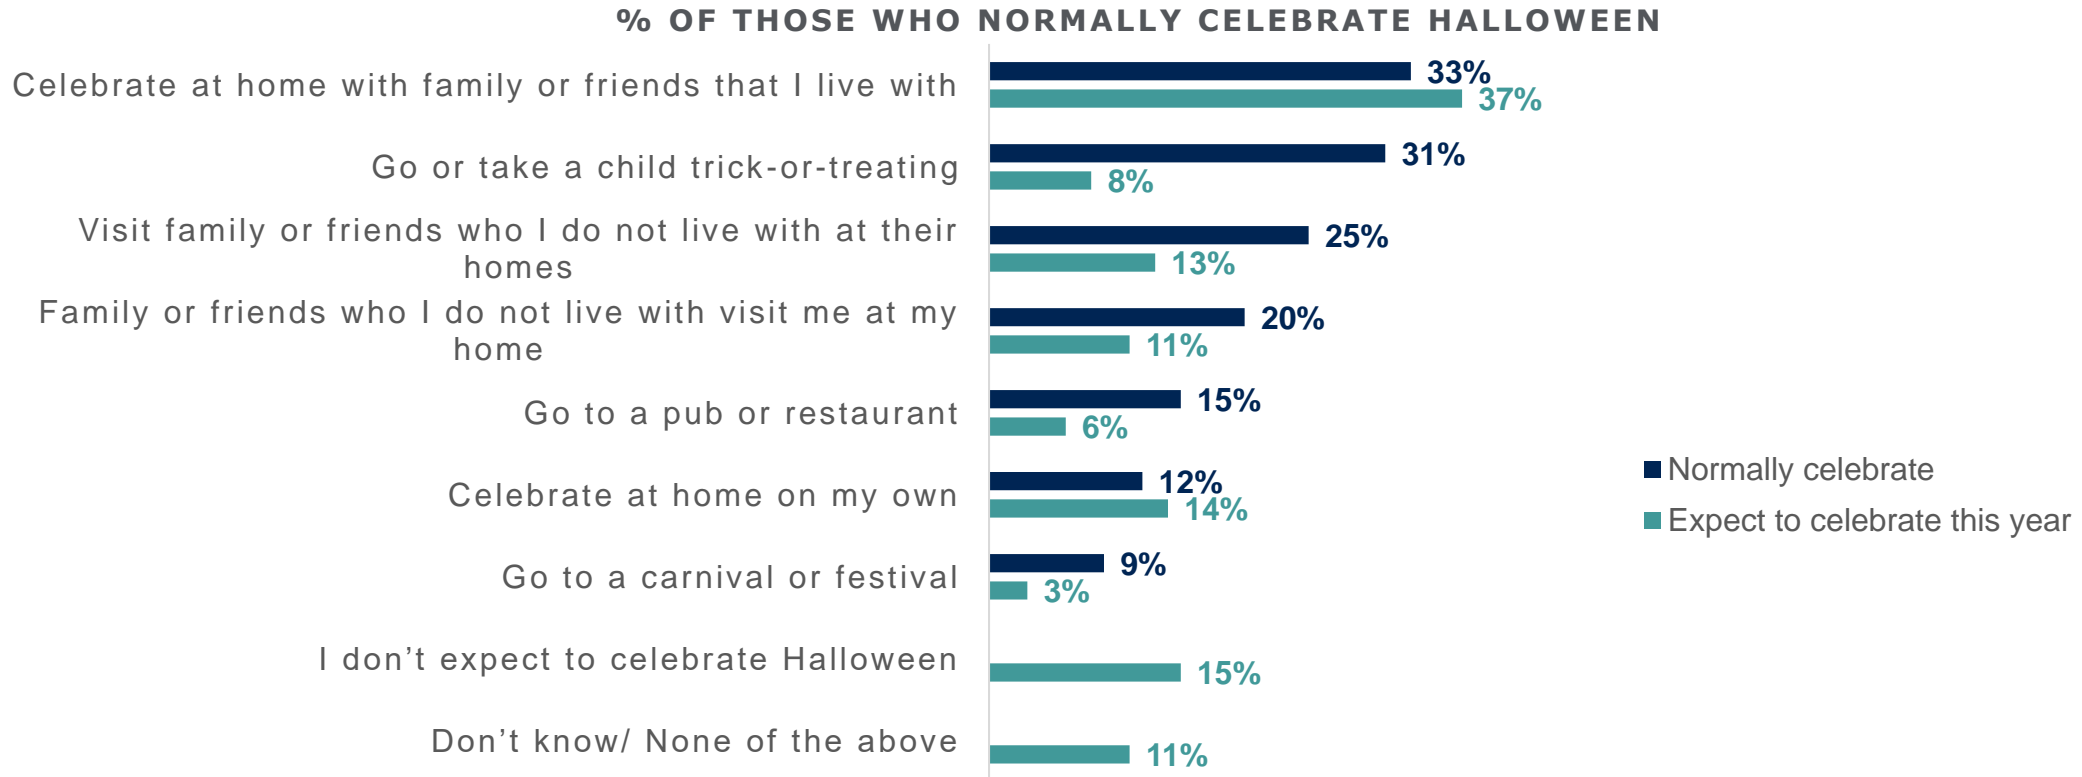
% OF THOSE WHO NORMALLY CELEBRATE HALLOWEEN

| | Normally celebrate | Expect to celebrate this year |
|---|---|---|
| Celebrate at home with family or friends that I live with | 33% | 37% |
| Go or take a child trick-or-treating | 31% | 8% |
| Visit family or friends who I do not live with at their homes | 25% | 13% |
| Family or friends who I do not live with visit me at my home | 20% | 11% |
| Go to a pub or restaurant | 15% | 6% |
| Celebrate at home on my own | 12% | 14% |
| Go to a carnival or festival | 9% | 3% |
| I don’t expect to celebrate Halloween | | 15% |
| Don’t know/ None of the above | | 11% |

Normally celebrate
Expect to celebrate this year